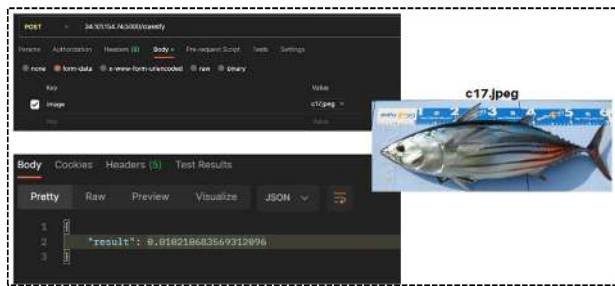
POST 34.101.154.74:5000/classify

Params Authorization Headers (8) Body Pre-request Script Tests Settings

none form-data x-www-form-urlencoded raw binary

| Key | Value |
|---|---|
| image | c17.jpeg |
| Key | Value |

Body Cookies Headers (5) Test Results

Pretty Raw Preview Visualize JSON

1 {
2 "result": 0.010210683569312096
3 }

c17.jpeg